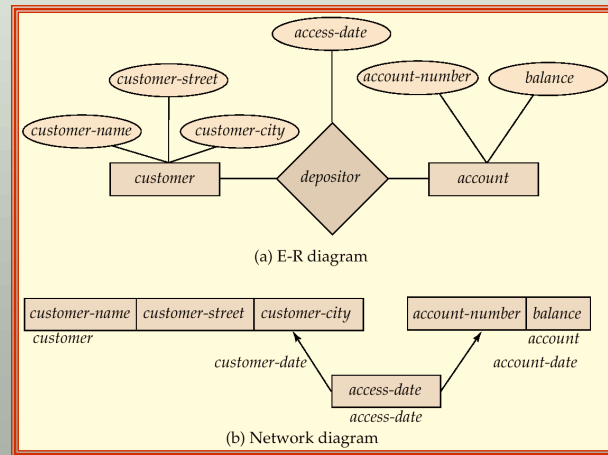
access-date

customer-street

account-number

balance

customer-name

customer-city

customer

depositor

account

(a) E-R diagram

| customer-name | customer-street | customer-city |
|---|---|---|

customer

| account-number | balance |
|---|---|

account

customer-date

account-date

| access-date |
|---|

access-date

(b) Network diagram